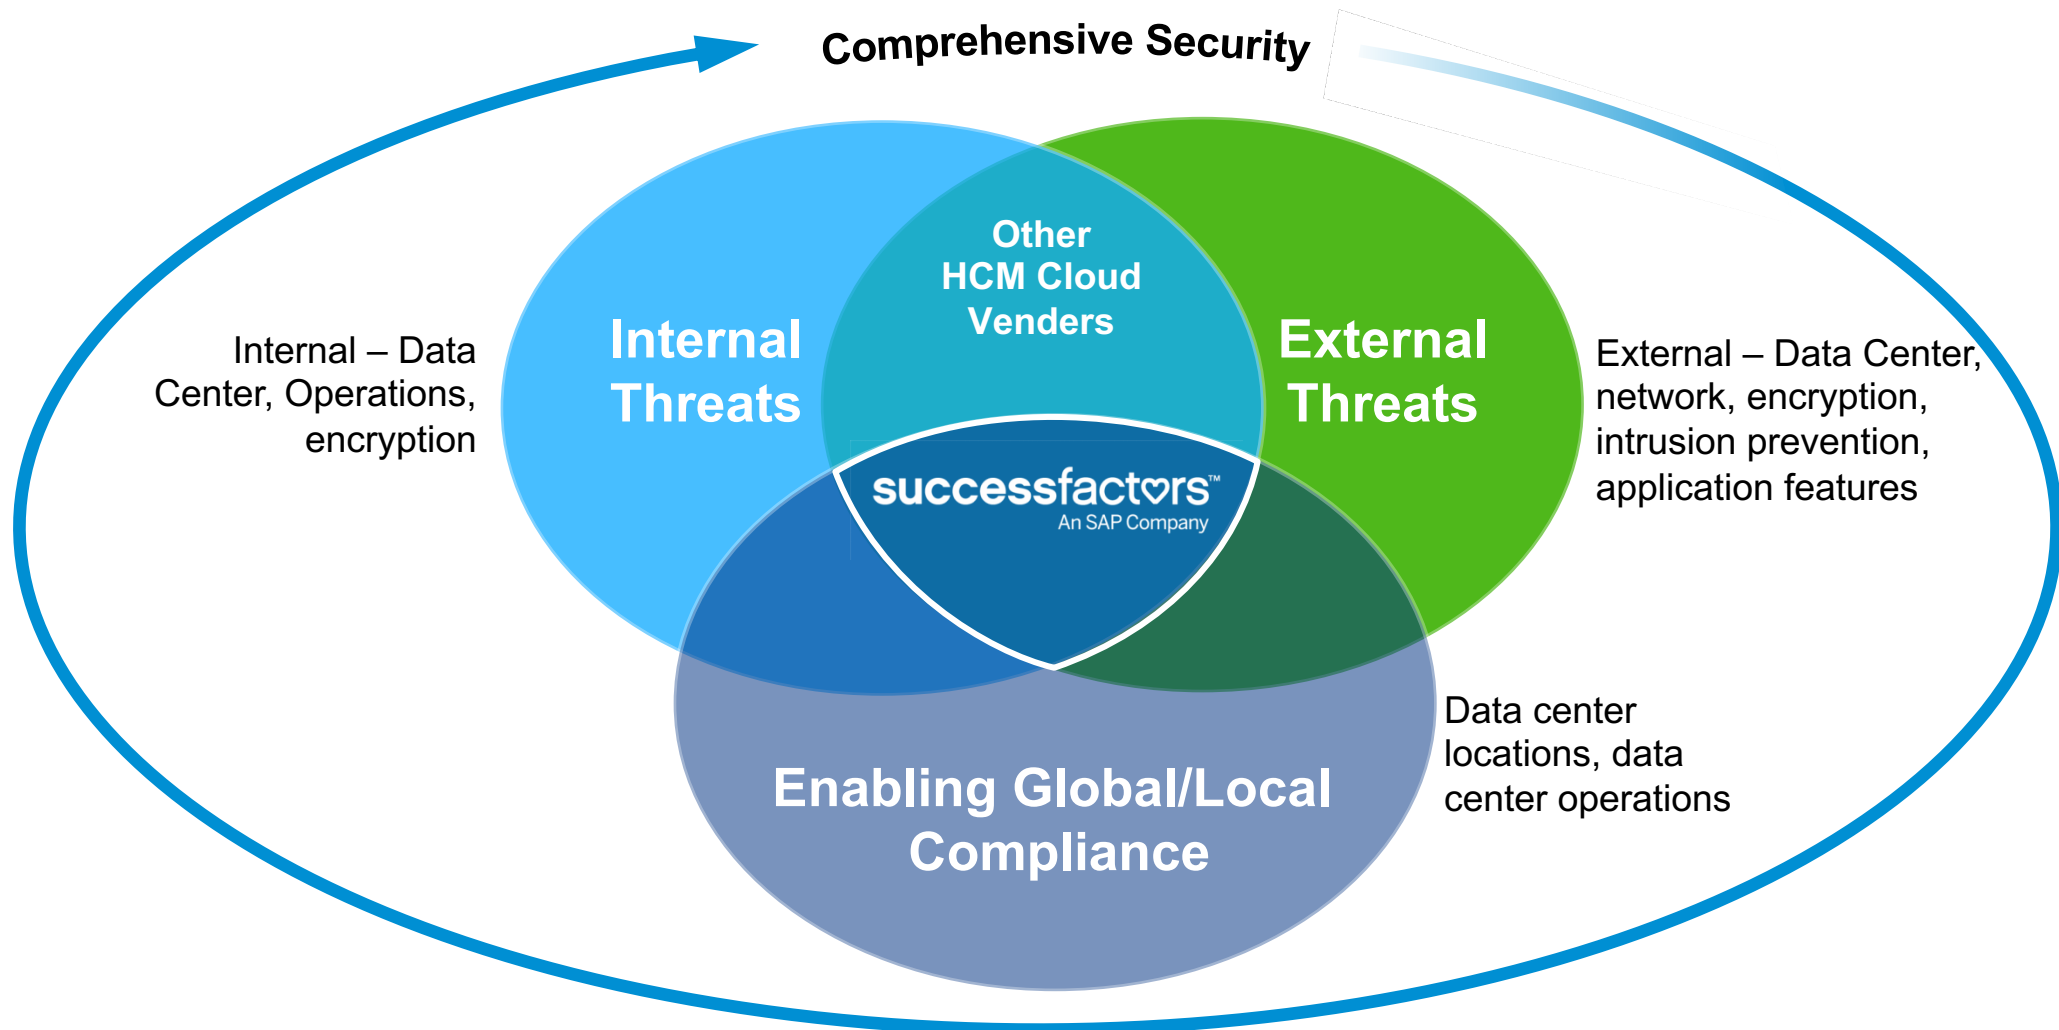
Comprehensive Security

Internal – Data Center, Operations, encryption

Internal Threats

Other HCM Cloud Venders

External Threats

External – Data Center, network, encryption, intrusion prevention, application features

successfactors™
An SAP Company

Enabling Global/Local Compliance

Data center locations, data center operations